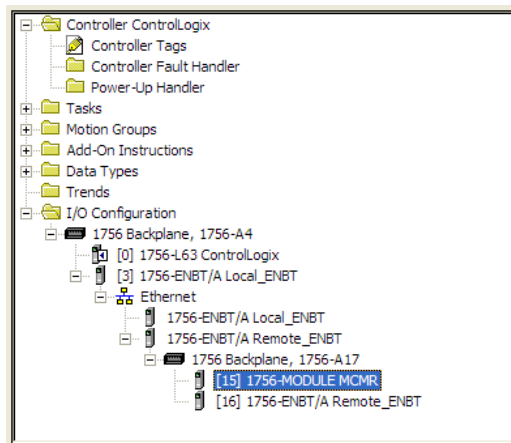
Controller ControlLogix
Controller Tags
Controller Fault Handler
Power-Up Handler
Tasks
Motion Groups
Add-On Instructions
Data Types
Trends
I/O Configuration
1756 Backplane, 1756-A4
[0] 1756-L63 ControlLogix
[3] 1756-ENBT/A Local_ENBT
Ethernet
1756-ENBT/A Local_ENBT
1756-ENBT/A Remote_ENBT
1756 Backplane, 1756-A17
[15] 1756-MODULE MCMR
[16] 1756-ENBT/A Remote_ENBT